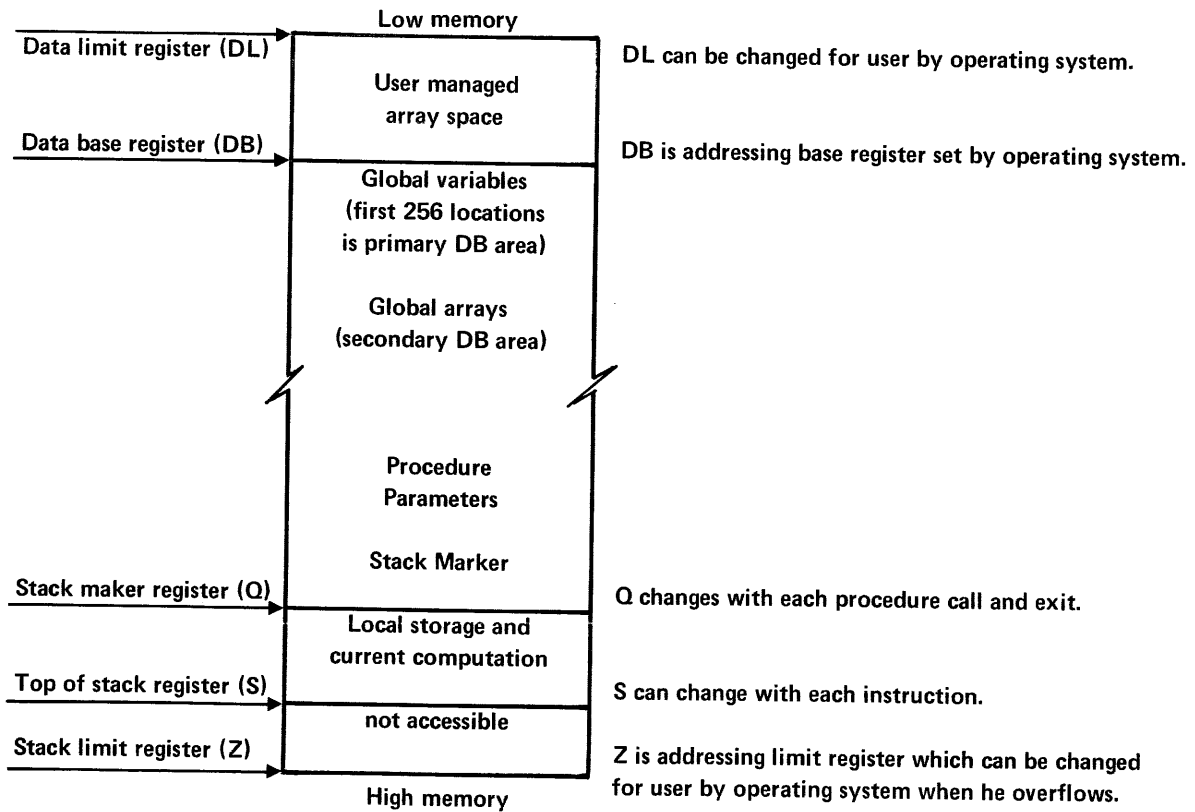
Low memory

Data limit register (DL)

User managed array space

DL can be changed for user by operating system.

Data base register (DB)

DB is addressing base register set by operating system.

Global variables (first 256 locations is primary DB area)

Global arrays (secondary DB area)

Procedure Parameters

Stack Marker

Stack maker register (Q)

Q changes with each procedure call and exit.

Local storage and current computation

Top of stack register (S)

S can change with each instruction.

not accessible

Stack limit register (Z)

Z is addressing limit register which can be changed for user by operating system when he overflows.

High memory